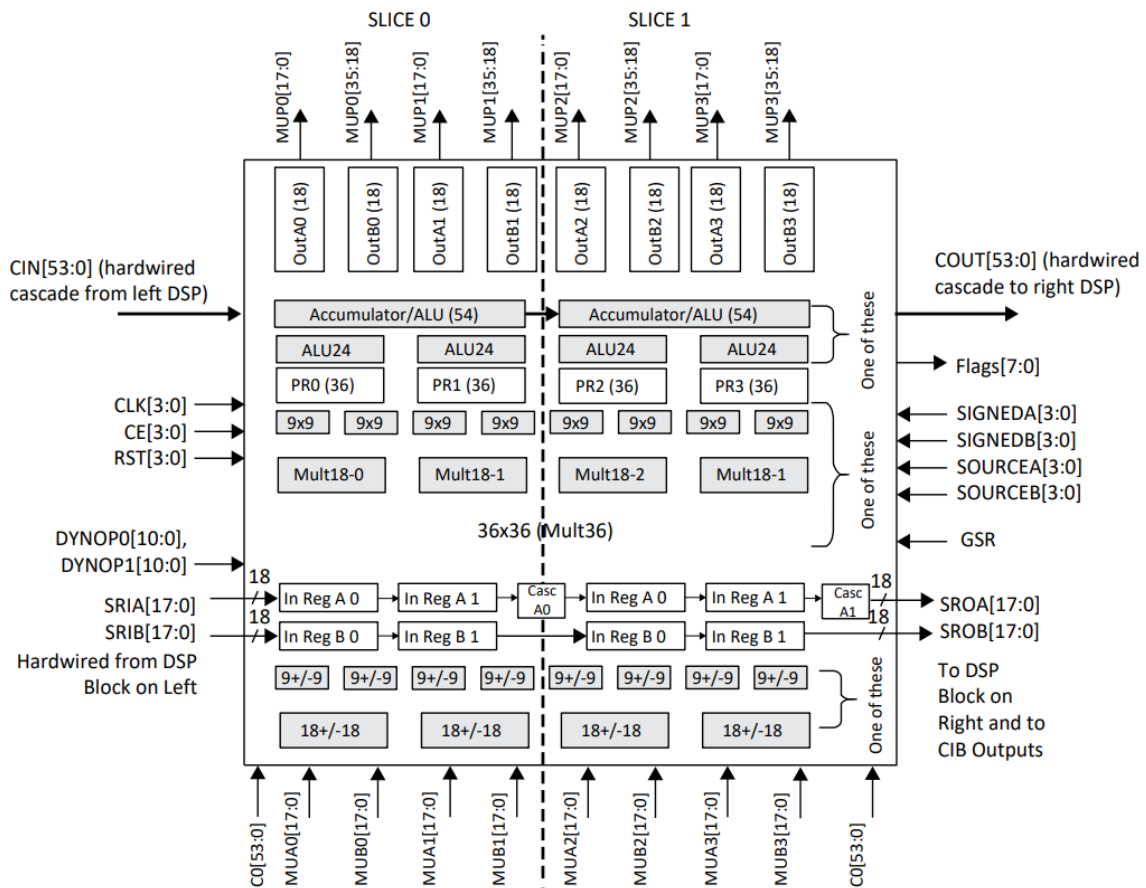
SLICE 0

SLICE 1

MUP0[17:0]
MUP0[35:18]
MUP1[17:0]
MUP1[35:18]
MUP2[17:0]
MUP2[35:18]
MUP3[17:0]
MUP3[35:18]

OutA0 (18)
OutB0 (18)
OutA1 (18)
OutB1 (18)
OutA2 (18)
OutB2 (18)
OutA3 (18)
OutB3 (18)

CIN[53:0] (hardwired cascade from left DSP)

COUT[53:0] (hardwired cascade to right DSP)

Accumulator/ALU (54)
Accumulator/ALU (54)

ALU24
ALU24
ALU24
ALU24

One of these

Flags[7:0]

PR0 (36)
PR1 (36)
PR2 (36)
PR3 (36)

CLK[3:0]
CE[3:0]
RST[3:0]

9x9
9x9
9x9
9x9
9x9
9x9
9x9
9x9

SIGNEDA[3:0]
SIGNEDB[3:0]
SOURCEA[3:0]
SOURCEB[3:0]

Mult18-0
Mult18-1
Mult18-2
Mult18-1

One of these

36x36 (Mult36)

GSR

DYNOP0[10:0],
DYNOP1[10:0]

18
SRIA[17:0]
18
SRIB[17:0]

In Reg A 0
In Reg A 1
Casc A0
In Reg A 0
In Reg A 1
Casc A1
18
SROA[17:0]
18

In Reg B 0
In Reg B 1
In Reg B 0
In Reg B 1
SROB[17:0]

Hardwired from DSP Block on Left

9+/-9
9+/-9
9+/-9
9+/-9
9+/-9
9+/-9
9+/-9
9+/-9

One of these

To DSP Block on Right and to CIB Outputs

18+/-18
18+/-18
18+/-18
18+/-18

C0[53:0]
MUA0[17:0]
MUB0[17:0]
MUA1[17:0]
MUB1[17:0]
MUA2[17:0]
MUB2[17:0]
MUA3[17:0]
MUB3[17:0]
C0[53:0]